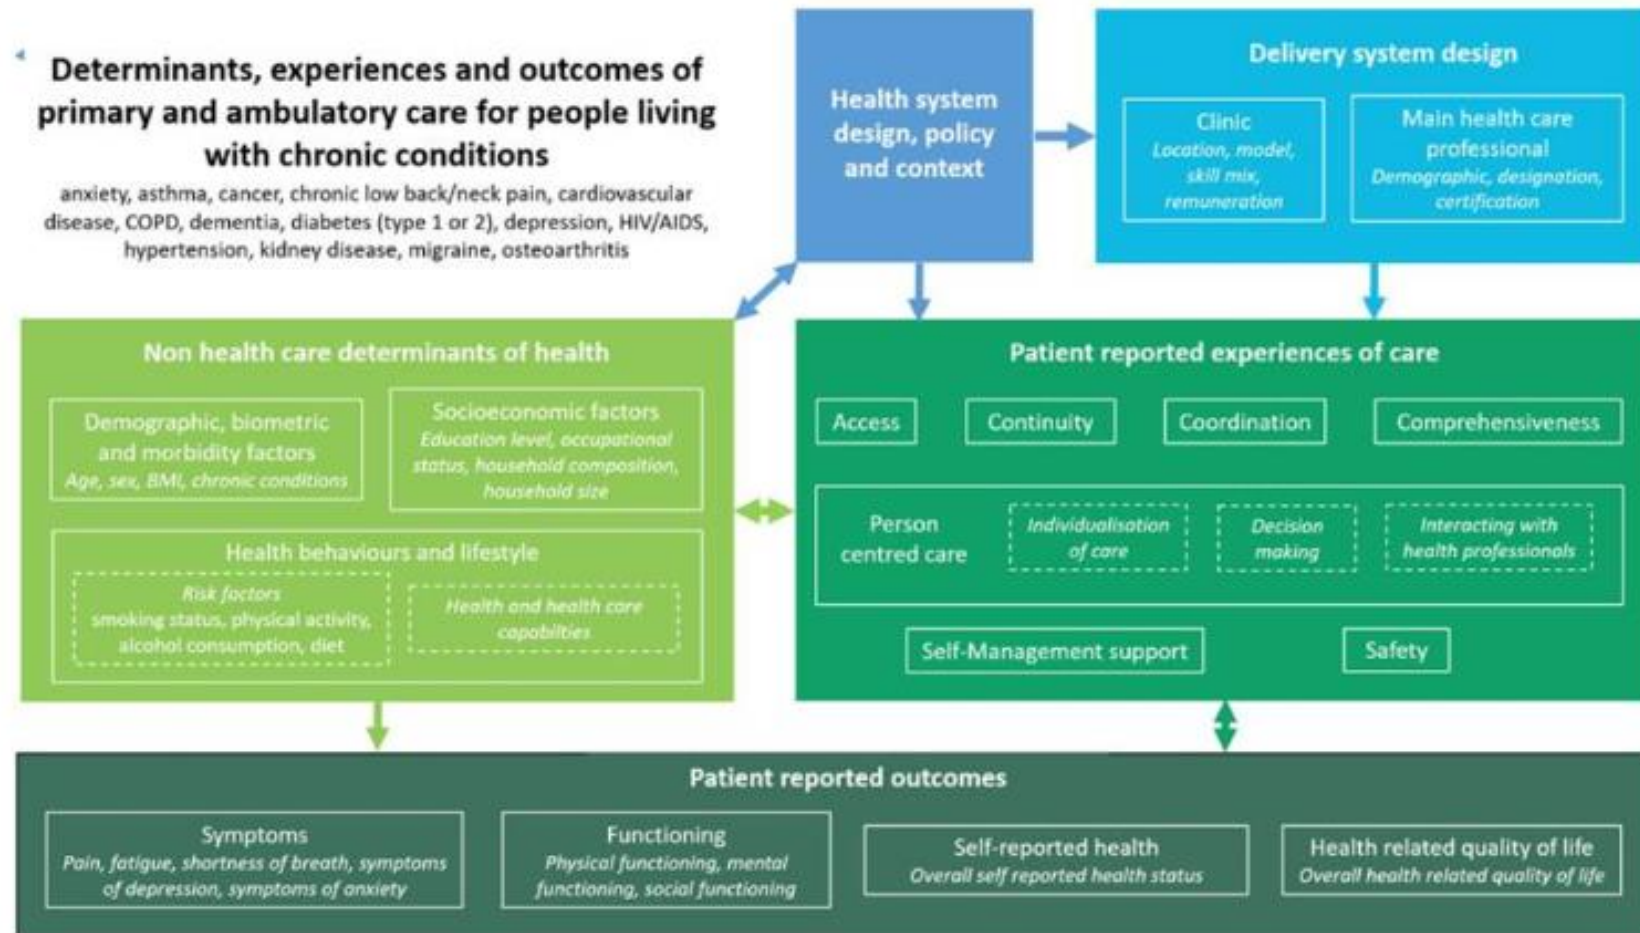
Determinants, experiences and outcomes of primary and ambulatory care for people living with chronic conditions

anxiety, asthma, cancer, chronic low back/neck pain, cardiovascular disease, COPD, dementia, diabetes (type 1 or 2), depression, HIV/AIDS, hypertension, kidney disease, migraine, osteoarthritis

Health system design, policy and context

Delivery system design

Clinic
Location, model, skill mix, remuneration

Main health care professional
Demographic, designation, certification

Non health care determinants of health

Demographic, biometric and morbidity factors
Age, sex, BMI, chronic conditions

Socioeconomic factors
Education level, occupational status, household composition, household size

Health behaviours and lifestyle

Risk factors
smoking status, physical activity, alcohol consumption, diet

Health and health care capabilities

Patient reported experiences of care

Access

Continuity

Coordination

Comprehensiveness

Person centred care

Individualisation of care

Decision making

Interacting with health professionals

Self-Management support

Safety

Patient reported outcomes

Symptoms
Pain, fatigue, shortness of breath, symptoms of depression, symptoms of anxiety

Functioning
Physical functioning, mental functioning, social functioning

Self-reported health
Overall self reported health status

Health related quality of life
Overall health related quality of life